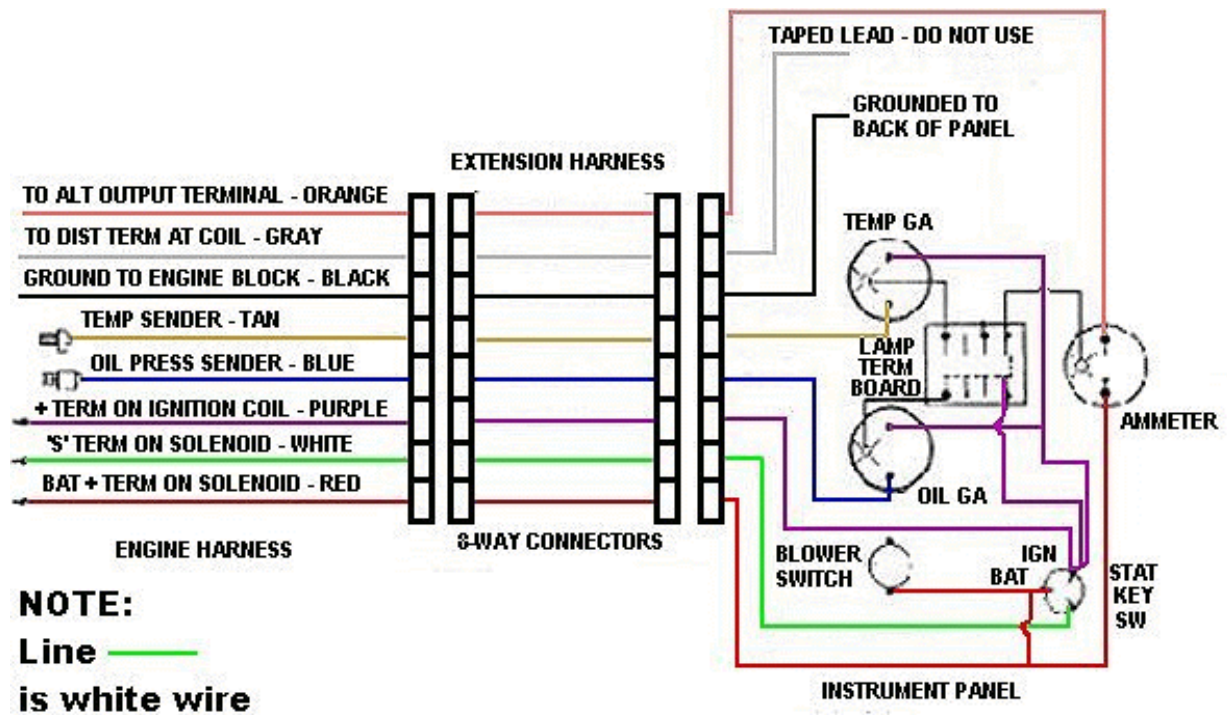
TAPED LEAD - DO NOT USE

GROUNDED TO BACK OF PANEL

EXTENSION HARNESS

TO ALT OUTPUT TERMINAL - ORANGE

TO DIST TERM AT COIL - GRAY

GROUND TO ENGINE BLOCK - BLACK

TEMP SENDER - TAN

OIL PRESS SENDER - BLUE

+ TERM ON IGNITION COIL - PURPLE

'S' TERM ON SOLENOID - WHITE

BAT + TERM ON SOLENOID - RED

TEMP GA

LAMP TERM BOARD

AMMETER

OIL GA

ENGINE HARNESS

8-WAY CONNECTORS

BLOWER SWITCH

IGN

BAT

STAT KEY SW

NOTE:

Line

is white wire

INSTRUMENT PANEL